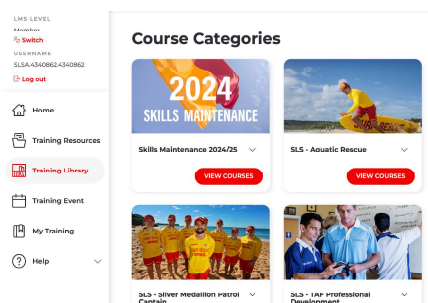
LMS LEVEL
Member
Switch
USERNAME
SLSA.4340862.4340862
Log out

Home
Training Resources
Training Library
Training Event
My Training
Help

Course Categories

2024
SKILLS MAINTENANCE

Skills Maintenance 2024/25
VIEW COURSES

SLS - Aquatic Rescue
VIEW COURSES

SLS - Silver Medallion Patrol Captain

SLS - TAF Professional Development